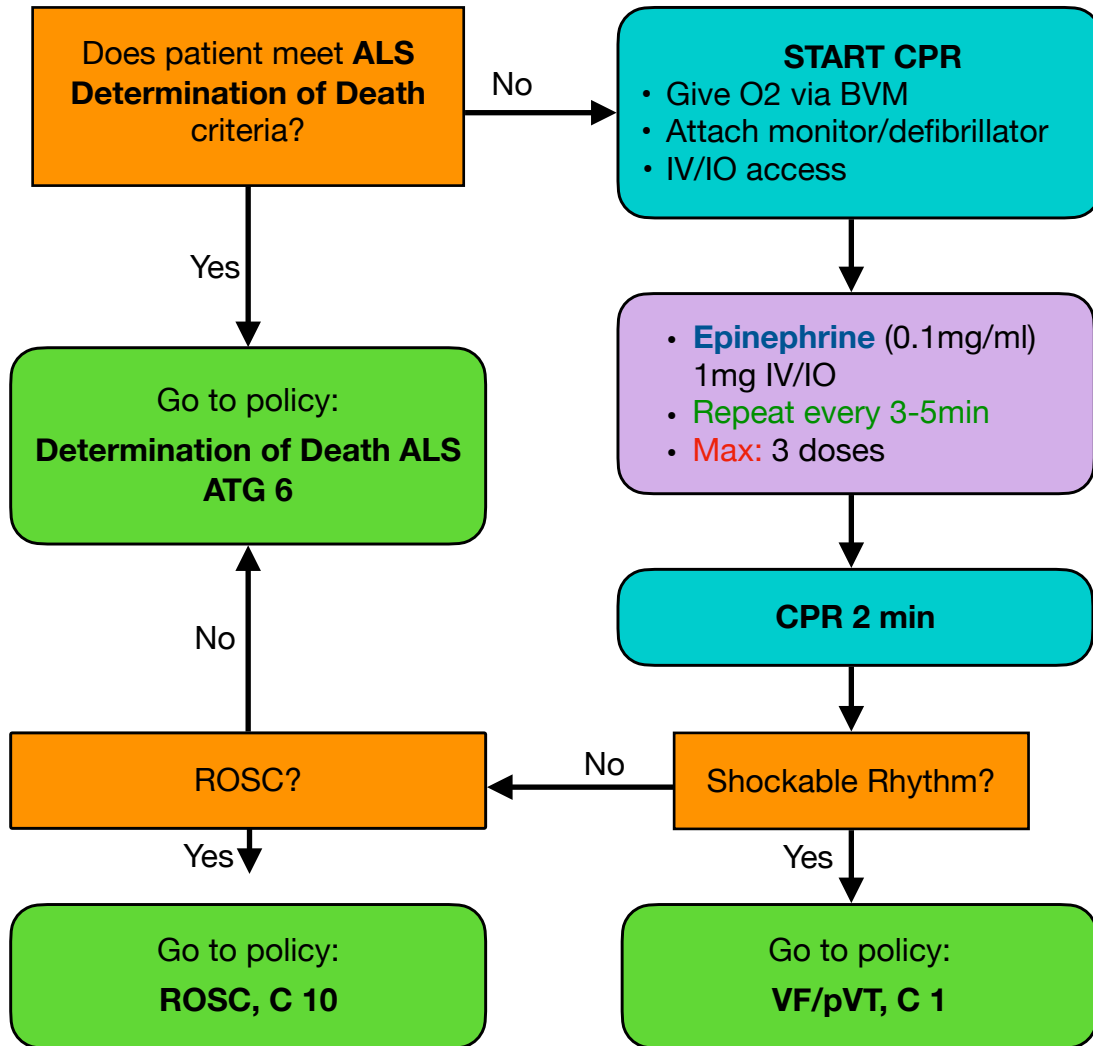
Does patient meet ALS Determination of Death criteria?

No

START CPR
• Give O2 via BVM
• Attach monitor/defibrillator
• IV/IO access

Yes

Go to policy:
Determination of Death ALS
ATG 6

• Epinephrine (0.1mg/ml) 1mg IV/IO
• Repeat every 3-5min
• Max: 3 doses

CPR 2 min

No

ROSC?

No

Shockable Rhythm?

Yes

Yes

Go to policy:
ROSC, C 10

Go to policy:
VF/pVT, C 1